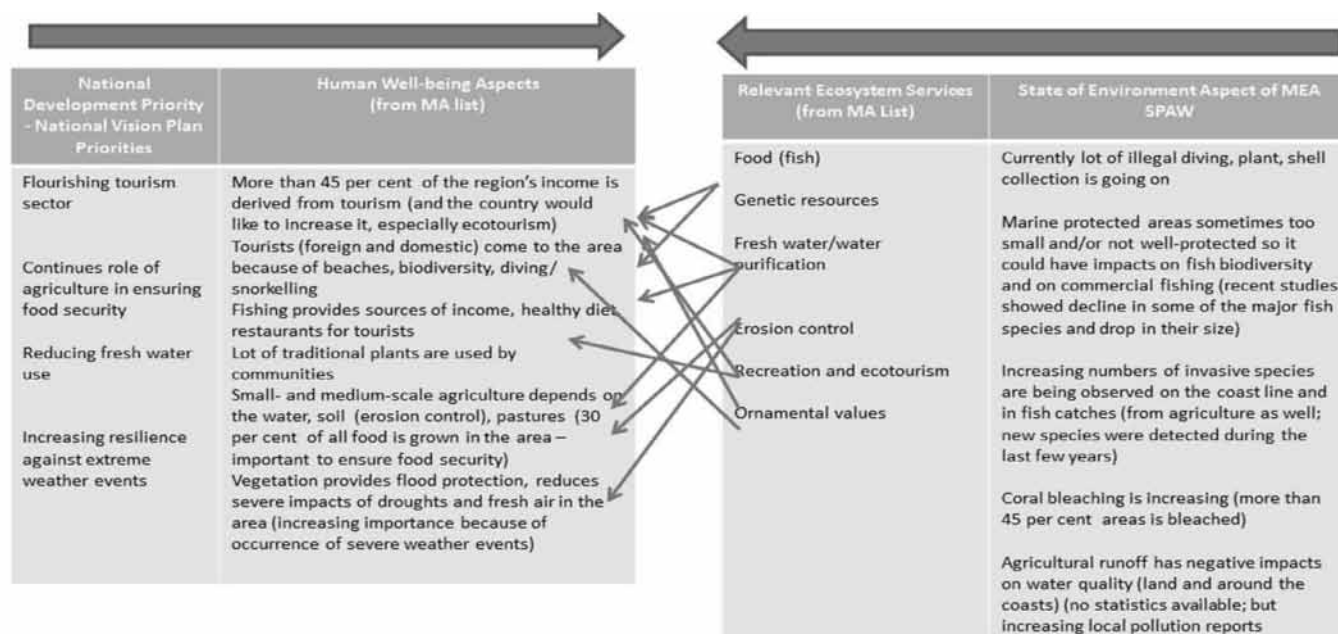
| National Development Priority - National Vision Plan Priorities | Human Well-being Aspects (from MA list) |
|---|---|
| Flourishing tourism sector<br><br>Continues role of agriculture in ensuring food security<br><br>Reducing fresh water use<br><br>Increasing resilience against extreme weather events | More than 45 per cent of the region's income is derived from tourism (and the country would like to increase it, especially ecotourism)<br>Tourists (foreign and domestic) come to the area because of beaches, biodiversity, diving/ snorkelling<br>Fishing provides sources of income, healthy diet restaurants for tourists<br>Lot of traditional plants are used by communities<br>Small- and medium-scale agriculture depends on the water, soil (erosion control), pastures (30 per cent of all food is grown in the area – important to ensure food security)<br>Vegetation provides flood protection, reduces severe impacts of droughts and fresh air in the area (increasing importance because of occurrence of severe weather events) |

| Relevant Ecosystem Services (from MA List) | State of Environment Aspect of MEA SPAW |
|---|---|
| Food (fish)<br><br>Genetic resources<br><br>Fresh water/water purification<br><br>Erosion control<br><br>Recreation and ecotourism<br><br>Ornamental values | Currently lot of illegal diving, plant, shell collection is going on<br><br>Marine protected areas sometimes too small and/or not well-protected so it could have impacts on fish biodiversity and on commercial fishing (recent studies showed decline in some of the major fish species and drop in their size)<br><br>Increasing numbers of invasive species are being observed on the coast line and in fish catches (from agriculture as well; new species were detected during the last few years)<br><br>Coral bleaching is increasing (more than 45 per cent areas is bleached)<br><br>Agricultural runoff has negative impacts on water quality (land and around the coasts) (no statistics available; but increasing local pollution reports |